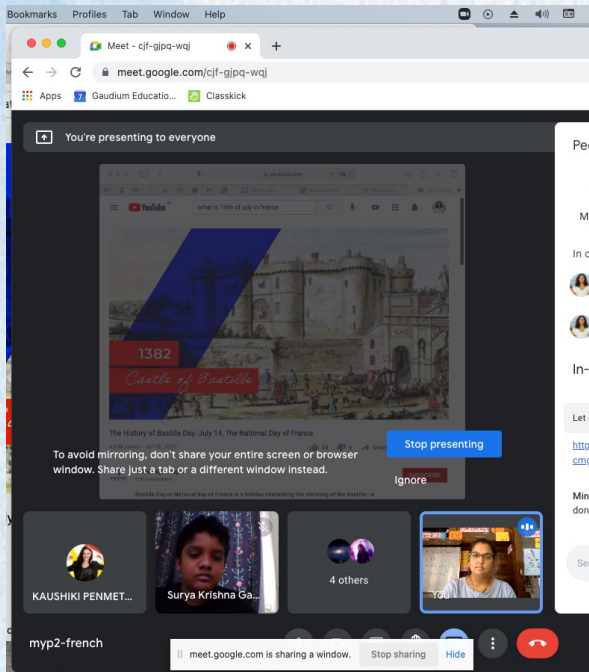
Bookmarks Profiles Tab Window Help

Meet - cjf-gjpq-wqj

meet.google.com/cjf-gjpq-wqj

Apps Gaudium Educatio... Classkick

You're presenting to everyone

Pe

M

In c

In-

Let

http
cmg

Min
don

Se

YouTube what is 14th of july in france

1382
Castle of Bastille

The History of Bastille Day: July 14, The National Day of France

To avoid mirroring, don't share your entire screen or browser window. Share just a tab or a different window instead.

Stop presenting

Ignore

KAUSHIKI PENMET...

Surya Krishna Ga...

4 others

You

myp2-french

meet.google.com is sharing a window. Stop sharing Hide